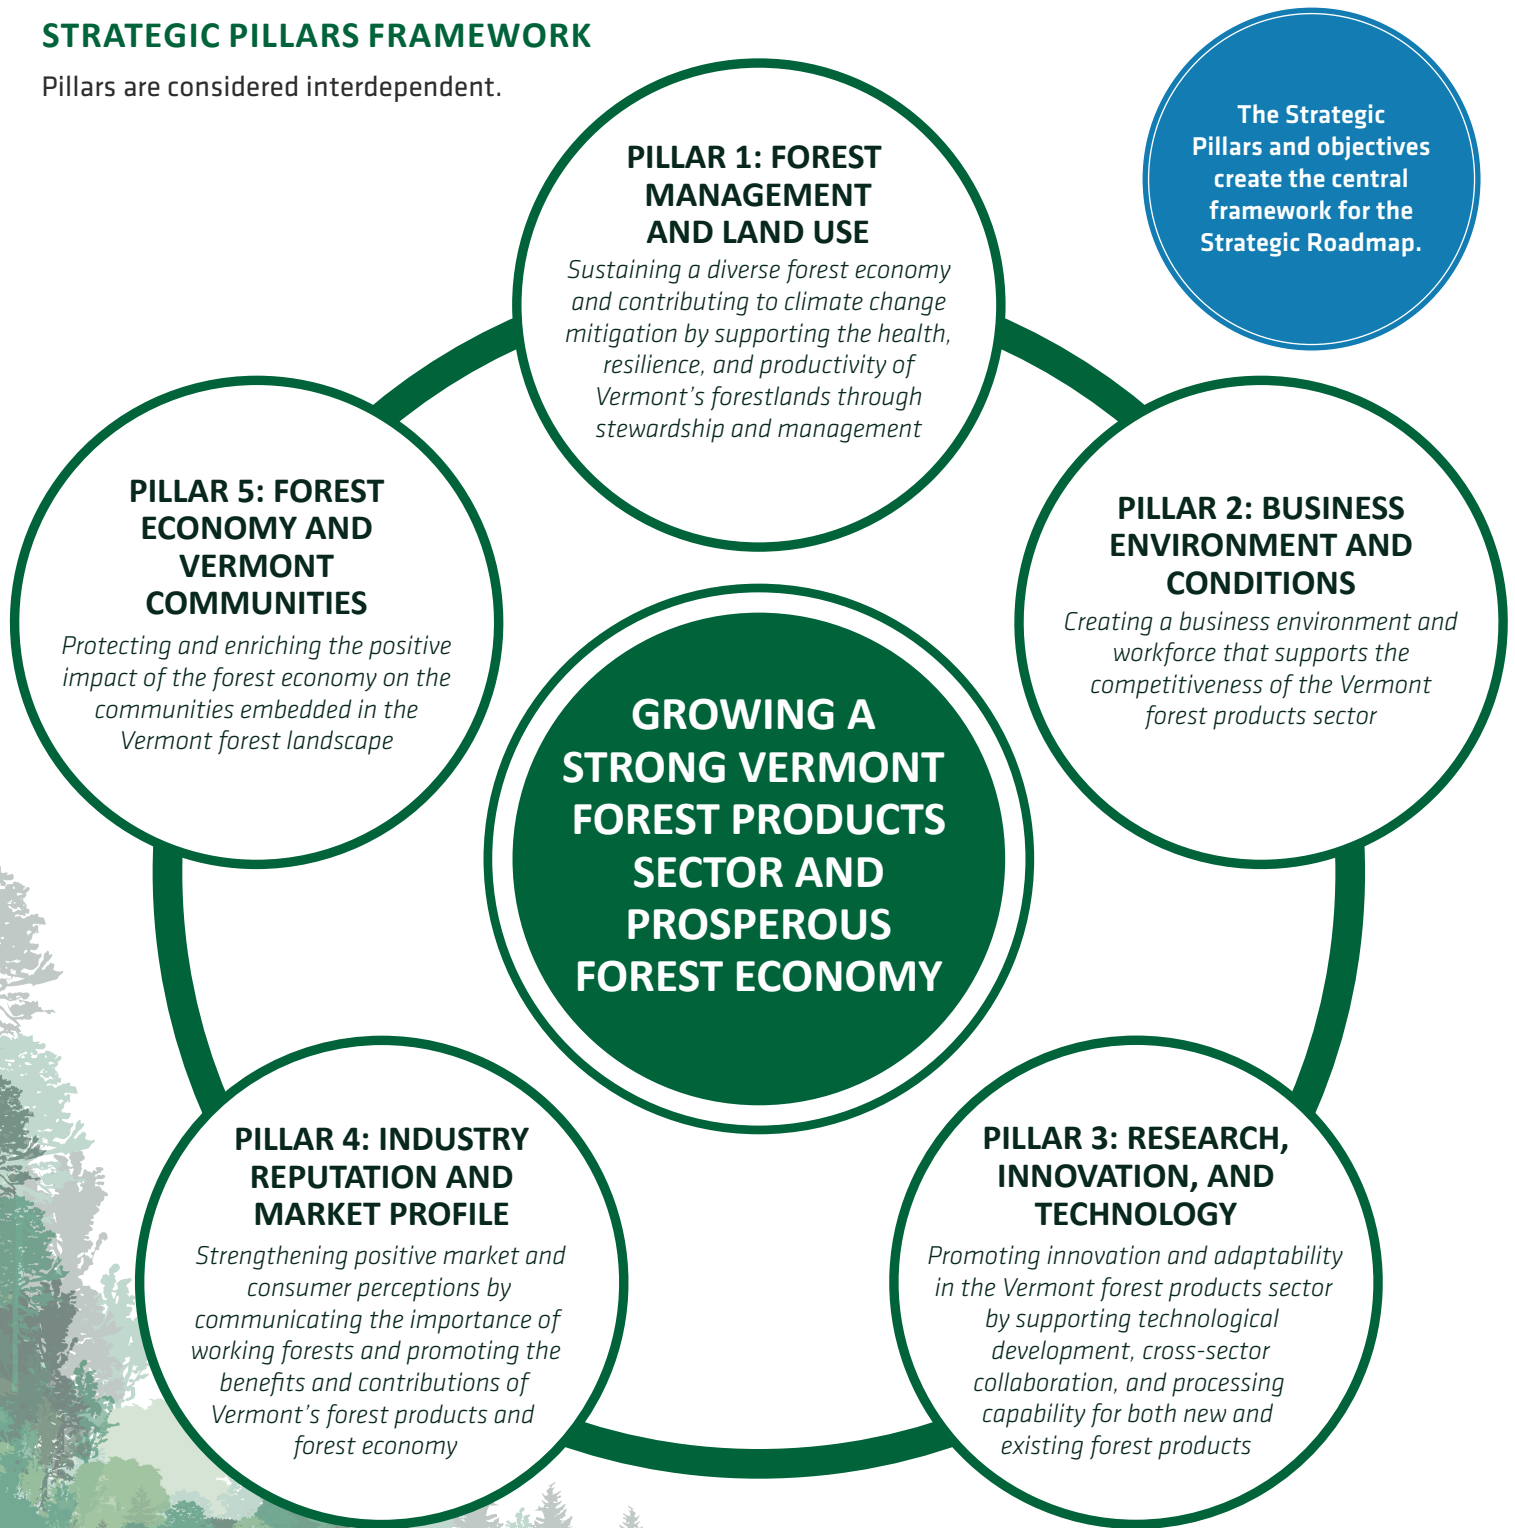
STRATEGIC PILLARS FRAMEWORK

Pillars are considered interdependent.

The Strategic Pillars and objectives create the central framework for the Strategic Roadmap.

PILLAR 1: FOREST MANAGEMENT AND LAND USE

Sustaining a diverse forest economy and contributing to climate change mitigation by supporting the health, resilience, and productivity of Vermont's forestlands through stewardship and management

PILLAR 5: FOREST ECONOMY AND VERMONT COMMUNITIES

Protecting and enriching the positive impact of the forest economy on the communities embedded in the Vermont forest landscape

PILLAR 2: BUSINESS ENVIRONMENT AND CONDITIONS

Creating a business environment and workforce that supports the competitiveness of the Vermont forest products sector

GROWING A STRONG VERMONT FOREST PRODUCTS SECTOR AND PROSPEROUS FOREST ECONOMY

PILLAR 4: INDUSTRY REPUTATION AND MARKET PROFILE

Strengthening positive market and consumer perceptions by communicating the importance of working forests and promoting the benefits and contributions of Vermont's forest products and forest economy

PILLAR 3: RESEARCH, INNOVATION, AND TECHNOLOGY

Promoting innovation and adaptability in the Vermont forest products sector by supporting technological development, cross-sector collaboration, and processing capability for both new and existing forest products